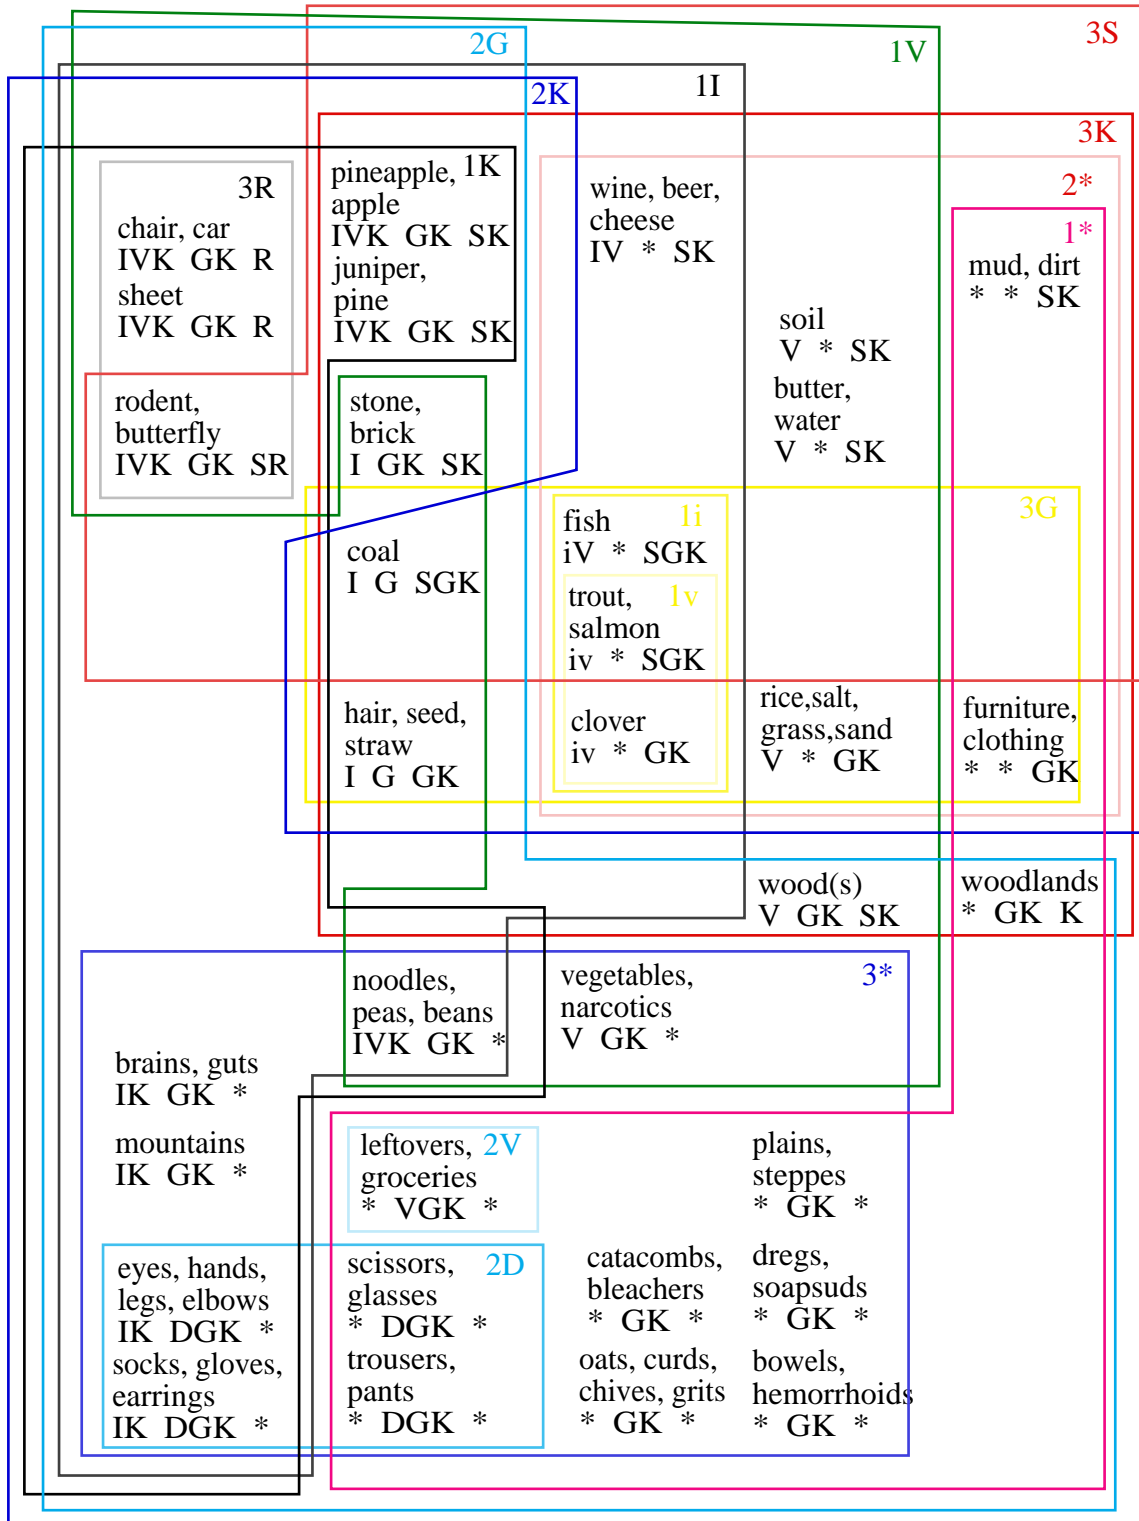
3S
1V
2G
2K
1I
3K
2*
1*
3R
chair, car
IVK GK R
sheet
IVK GK R
rodent, butterfly
IVK GK SR
pineapple, 1K
apple
IVK GK SK
juniper, pine
IVK GK SK
stone, brick
I GK SK
wine, beer, cheese
IV * SK
mud, dirt
* * SK
soil
V * SK
butter, water
V * SK
3G
fish 1i
iV * SGK
coal
I G SGK
trout, 1v
salmon
iv * SGK
clover
iv * GK
hair, seed, straw
I G GK
rice,salt, grass,sand
V * GK
furniture, clothing
* * GK
wood(s)
V GK SK
woodlands
* GK K
noodles, peas, beans
IVK GK *
vegetables, narcotics
V GK *
3*
brains, guts
IK GK *
mountains
IK GK *
leftovers, 2V
groceries
* VGK *
plains, steppes
* GK *
eyes, hands, legs, elbows
IK DGK *
socks, gloves, earrings
IK DGK *
scissors, 2D
glasses
* DGK *
trousers, pants
* DGK *
catacombs, bleachers
* GK *
dregs, soapsuds
* GK *
oats, curds, chives, grits
* GK *
bowels, hemorrhoids
* GK *